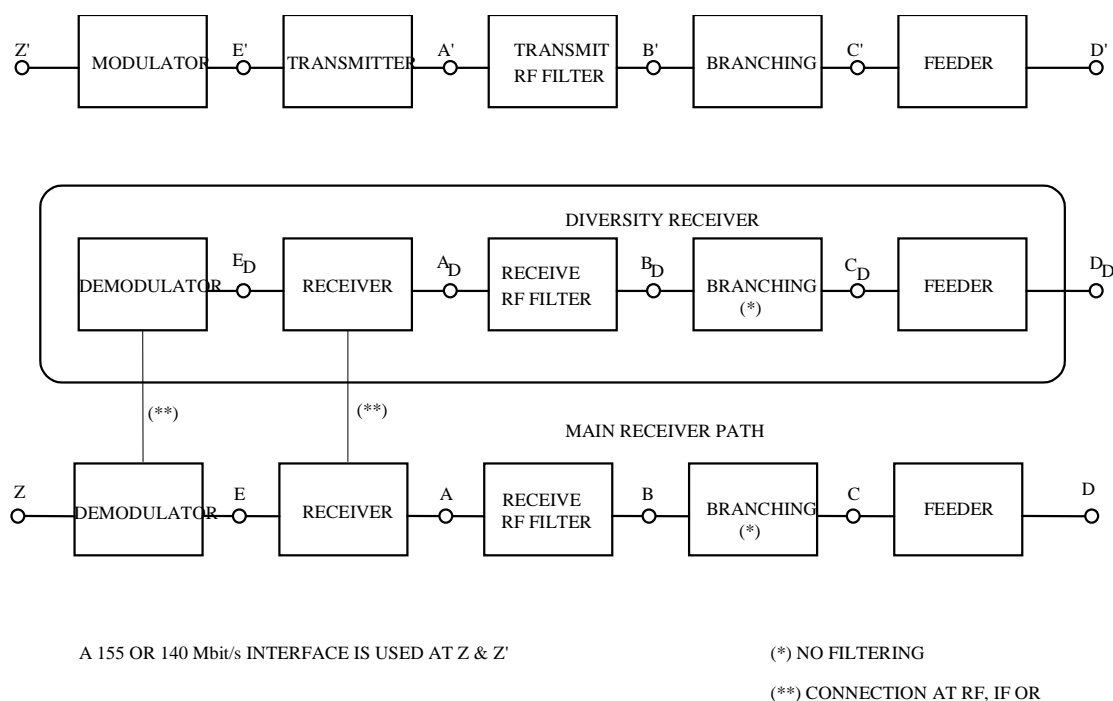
Z' MODULATOR E' TRANSMITTER A' TRANSMIT RF FILTER B' BRANCHING C' FEEDER D'

DIVERSITY RECEIVER

DEMODULATOR $E_D$ RECEIVER $A_D$ RECEIVE RF FILTER $B_D$ BRANCHING (*) $C_D$ FEEDER $D_D$

(**) (**)

MAIN RECEIVER PATH

Z DEMODULATOR E RECEIVER A RECEIVE RF FILTER B BRANCHING (*) C FEEDER D

A 155 OR 140 Mbit/s INTERFACE IS USED AT Z & Z'

(*) NO FILTERING

(**) CONNECTION AT RF, IF OR